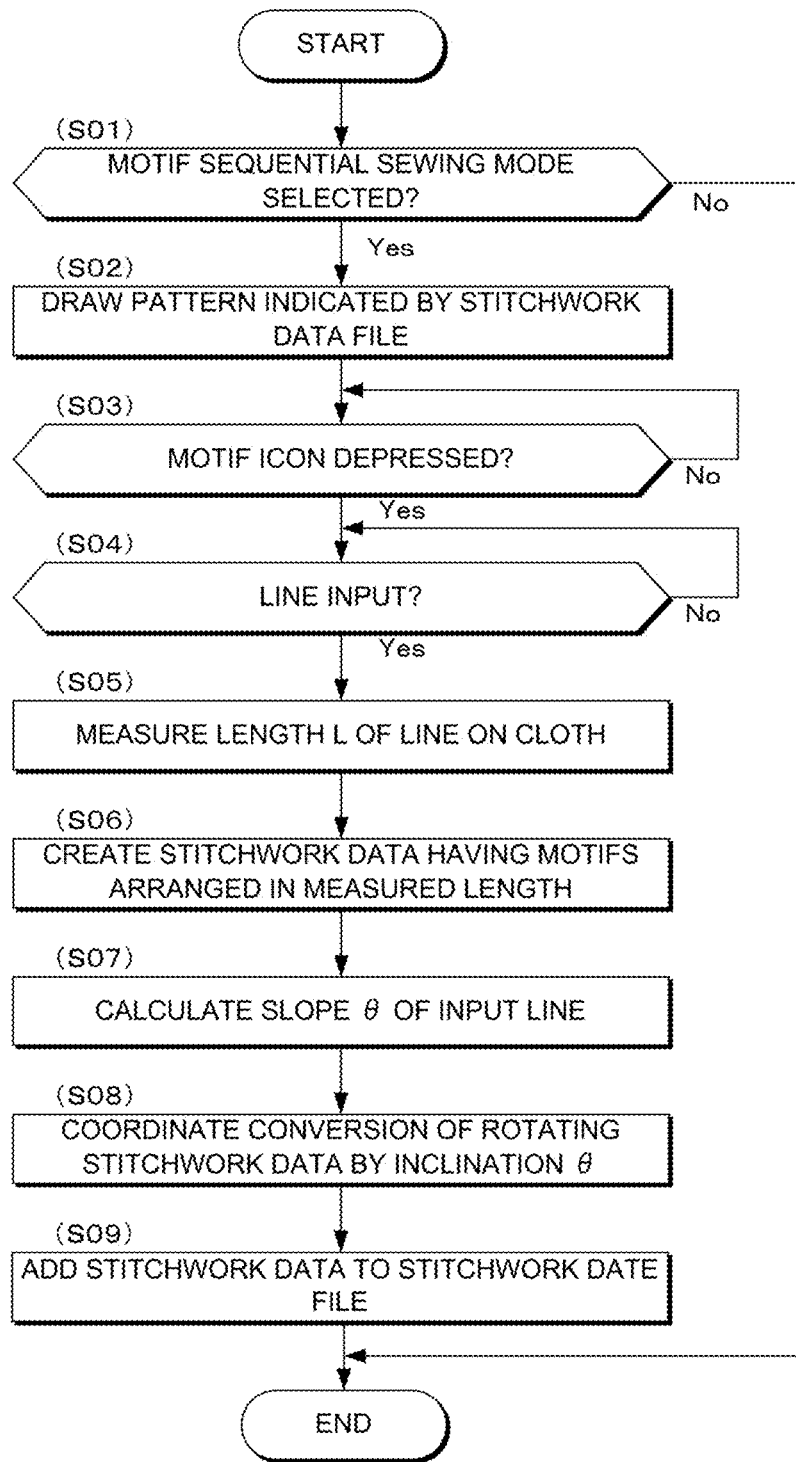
START

(S01)
MOTIF SEQUENTIAL SEWING MODE SELECTED?
No
Yes

(S02)
DRAW PATTERN INDICATED BY STITCHWORK DATA FILE

(S03)
MOTIF ICON DEPRESSED?
No
Yes

(S04)
LINE INPUT?
No
Yes

(S05)
MEASURE LENGTH L OF LINE ON CLOTH

(S06)
CREATE STITCHWORK DATA HAVING MOTIFS ARRANGED IN MEASURED LENGTH

(S07)
CALCULATE SLOPE $\theta$ OF INPUT LINE

(S08)
COORDINATE CONVERSION OF ROTATING STITCHWORK DATA BY INCLINATION $\theta$

(S09)
ADD STITCHWORK DATA TO STITCHWORK DATE FILE

END